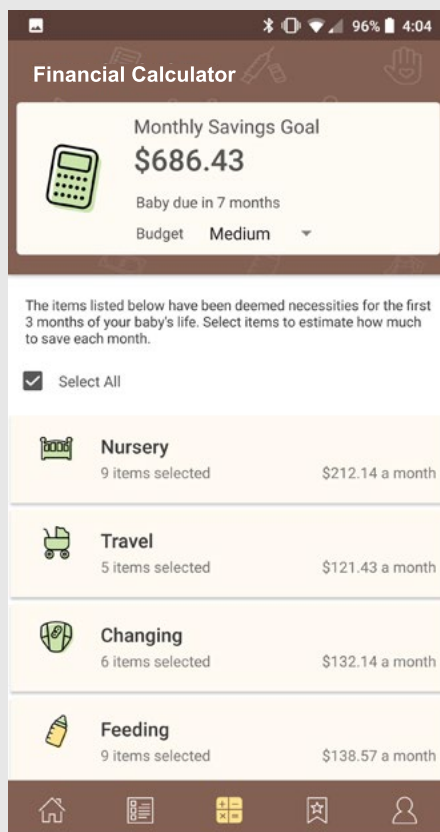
96% 4:04

Financial Calculator

Monthly Savings Goal
$686.43
Baby due in 7 months
Budget Medium

The items listed below have been deemed necessities for the first 3 months of your baby's life. Select items to estimate how much to save each month.

Select All

Nursery
9 items selected
$212.14 a month

Travel
5 items selected
$121.43 a month

Changing
6 items selected
$132.14 a month

Feeding
9 items selected
$138.57 a month